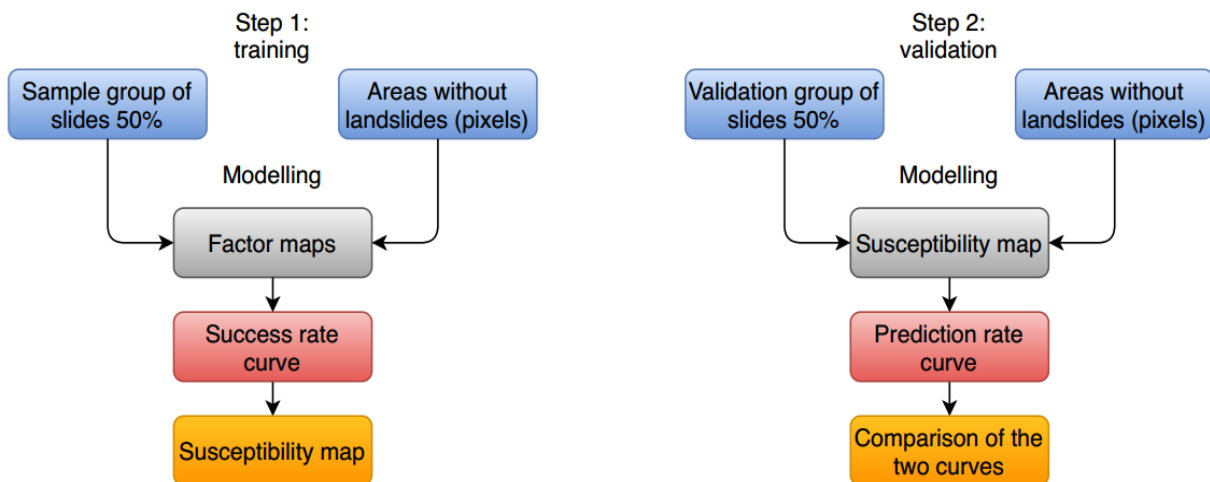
Step 1:
training

Sample group of slides 50%

Areas without landslides (pixels)

Modelling

Factor maps

Success rate curve

Susceptibility map

Step 2:
validation

Validation group of slides 50%

Areas without landslides (pixels)

Modelling

Susceptibility map

Prediction rate curve

Comparison of the two curves